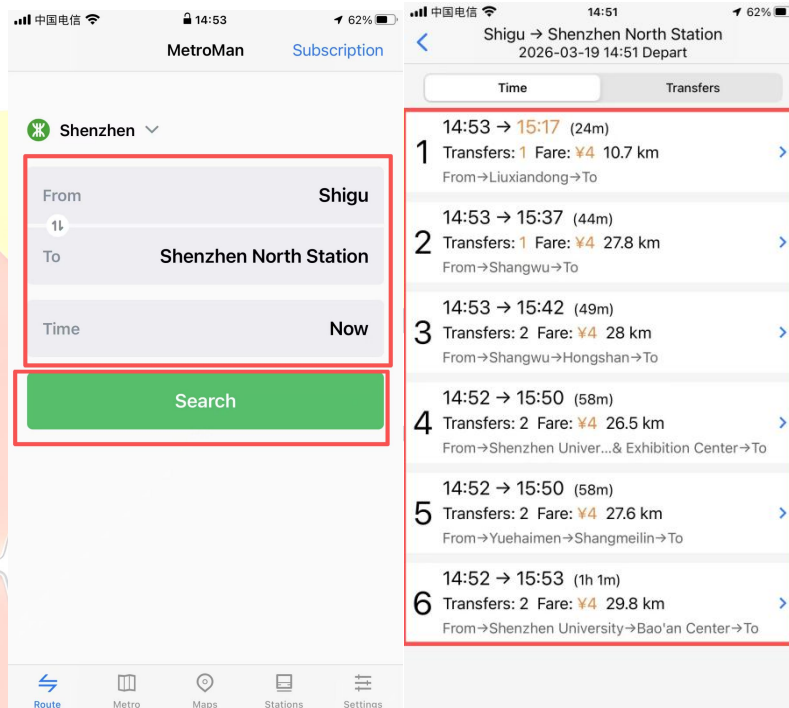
中国电信 14:53 62%

MetroMan Subscription

Shenzhen

From Shigu

To Shenzhen North Station

Time Now

Search

Route Metro Maps Stations Settings

中国电信 14:51 62%

Shigu → Shenzhen North Station
2026-03-19 14:51 Depart

Time Transfers

1
14:53 → 15:17 (24m)
Transfers: 1 Fare: ¥4 10.7 km
From→Liuxiandong→To

2
14:53 → 15:37 (44m)
Transfers: 1 Fare: ¥4 27.8 km
From→Shangwu→To

3
14:53 → 15:42 (49m)
Transfers: 2 Fare: ¥4 28 km
From→Shangwu→Hongshan→To

4
14:52 → 15:50 (58m)
Transfers: 2 Fare: ¥4 26.5 km
From→Shenzhen Univer...& Exhibition Center→To

5
14:52 → 15:50 (58m)
Transfers: 2 Fare: ¥4 27.6 km
From→Yuehaimen→Shangmeilin→To

6
14:52 → 15:53 (1h 1m)
Transfers: 2 Fare: ¥4 29.8 km
From→Shenzhen University→Bao'an Center→To